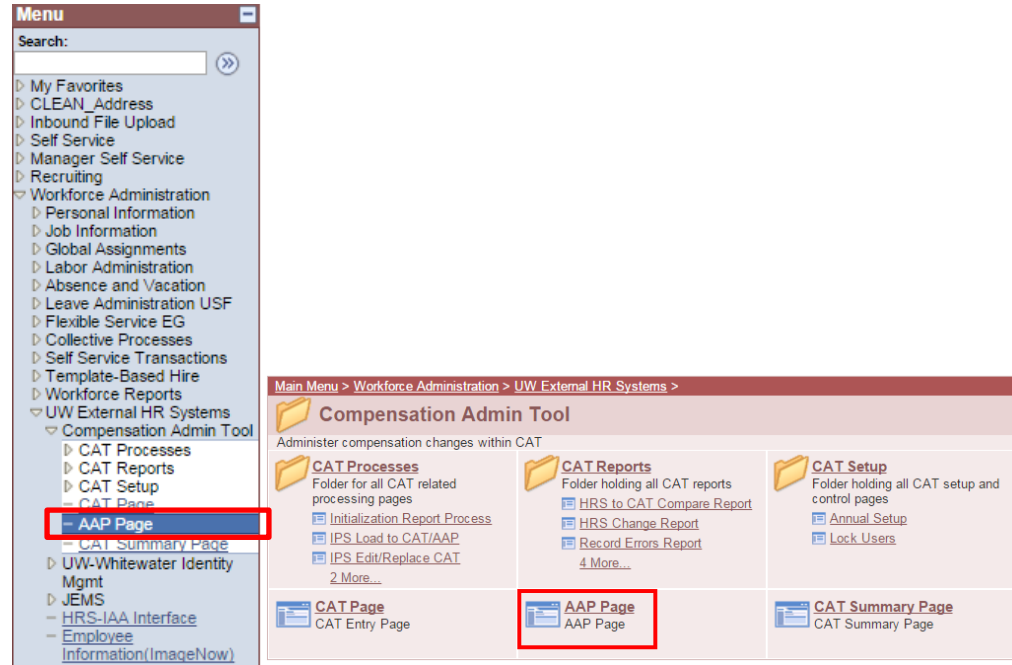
Menu

Search:

My Favorites
CLEAN_Address
Inbound File Upload
Self Service
Manager Self Service
Recruiting
Workforce Administration
Personal Information
Job Information
Global Assignments
Labor Administration
Absence and Vacation
Leave Administration USF
Flexible Service EG
Collective Processes
Self Service Transactions
Template-Based Hire
Workforce Reports
UW External HR Systems
Compensation Admin Tool
CAT Processes
CAT Reports
CAT Setup
– CAT Page
– AAP Page
– CAT Summary Page
UW-Whitewater Identity Mgmt
JEMS
– HRS-IAA Interface
– Employee Information(ImageNow)

Main Menu > Workforce Administration > UW External HR Systems >

Compensation Admin Tool

Administer compensation changes within CAT

CAT Processes
Folder for all CAT related processing pages
Initialization Report Process
IPS Load to CAT/AAP
IPS Edit/Replace CAT
2 More...

CAT Reports
Folder holding all CAT reports
HRS to CAT Compare Report
HRS Change Report
Record Errors Report
4 More...

CAT Setup
Folder holding all CAT setup and control pages
Annual Setup
Lock Users

CAT Page
CAT Entry Page

AAP Page
AAP Page

CAT Summary Page
CAT Summary Page